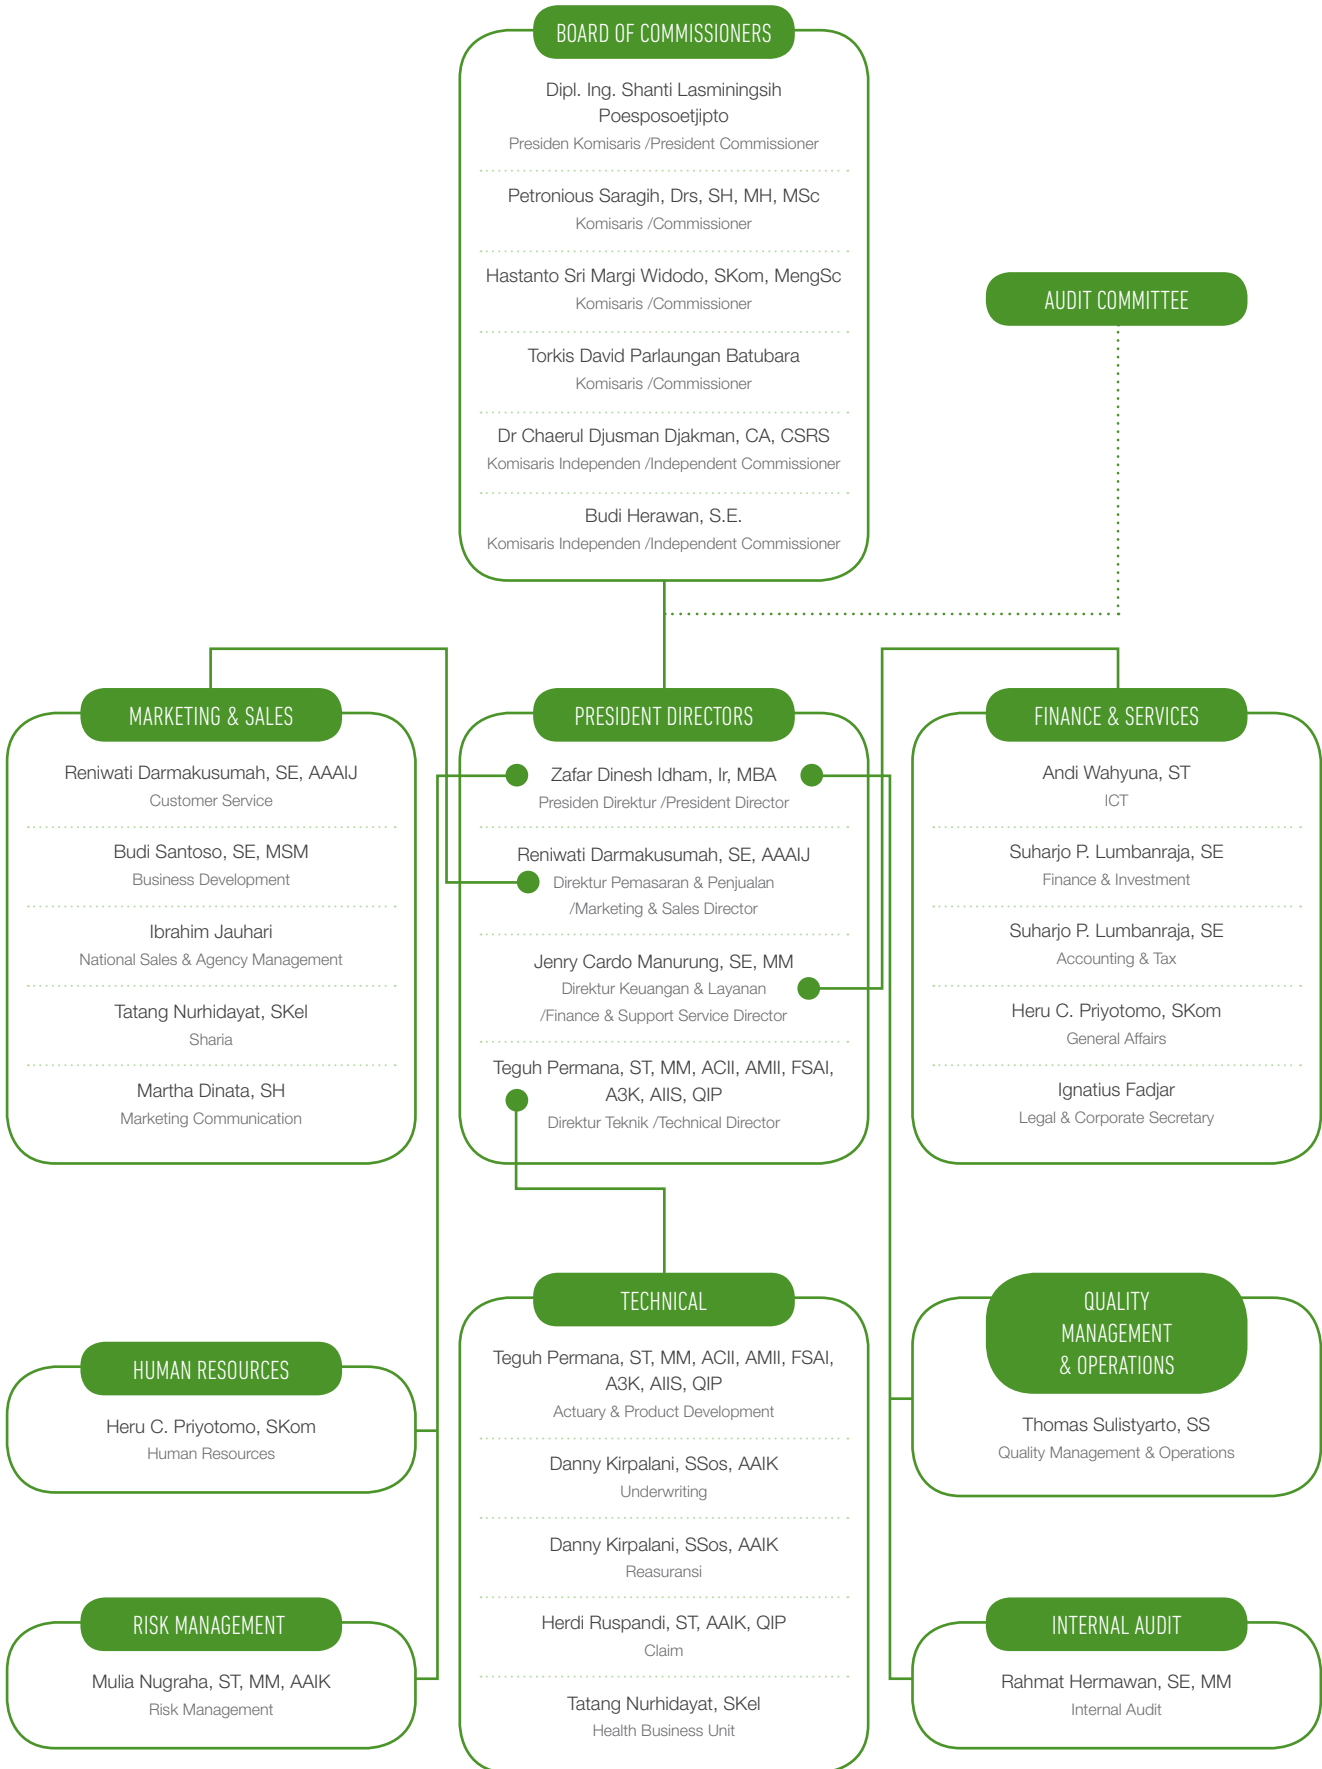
BOARD OF COMMISSIONERS

Dipl. Ing. Shanti Lasminingsih Poesposoetjipto
Presiden Komisaris /President Commissioner

Petronious Saragih, Drs, SH, MH, MSc
Komisaris /Commissioner

Hastanto Sri Margi Widodo, SKom, MengSc
Komisaris /Commissioner

Torkis David Parlaungan Batubara
Komisaris /Commissioner

Dr Chaerul Djusman Djakman, CA, CSRS
Komisaris Independen /Independent Commissioner

Budi Herawan, S.E.
Komisaris Independen /Independent Commissioner

AUDIT COMMITTEE

MARKETING & SALES

Reniwati Darmakusumah, SE, AAAIJ
Customer Service

Budi Santoso, SE, MSM
Business Development

Ibrahim Jauhari
National Sales & Agency Management

Tatang Nurhidayat, SKel
Sharia

Martha Dinata, SH
Marketing Communication

PRESIDENT DIRECTORS

Zafar Dinesh Idham, Ir, MBA
Presiden Direktur /President Director

Reniwati Darmakusumah, SE, AAAIJ
Direktur Pemasaran & Penjualan /Marketing & Sales Director

Jenry Cardo Manurung, SE, MM
Direktur Keuangan & Layanan /Finance & Support Service Director

Teguh Permana, ST, MM, ACII, AMII, FSAI, A3K, AIIS, QIP
Direktur Teknik /Technical Director

FINANCE & SERVICES

Andi Wahyuna, ST
ICT

Suharjo P. Lumbanraja, SE
Finance & Investment

Suharjo P. Lumbanraja, SE
Accounting & Tax

Heru C. Priyotomo, SKom
General Affairs

Ignatius Fadjar
Legal & Corporate Secretary

HUMAN RESOURCES

Heru C. Priyotomo, SKom
Human Resources

RISK MANAGEMENT

Mulia Nugraha, ST, MM, AAIK
Risk Management

TECHNICAL

Teguh Permana, ST, MM, ACII, AMII, FSAI, A3K, AIIS, QIP
Actuary & Product Development

Danny Kirpalani, SSos, AAIK
Underwriting

Danny Kirpalani, SSos, AAIK
Reasuransi

Herdi Ruspandi, ST, AAIK, QIP
Claim

Tatang Nurhidayat, SKel
Health Business Unit

QUALITY MANAGEMENT & OPERATIONS

Thomas Sulistyarto, SS
Quality Management & Operations

INTERNAL AUDIT

Rahmat Hermawan, SE, MM
Internal Audit